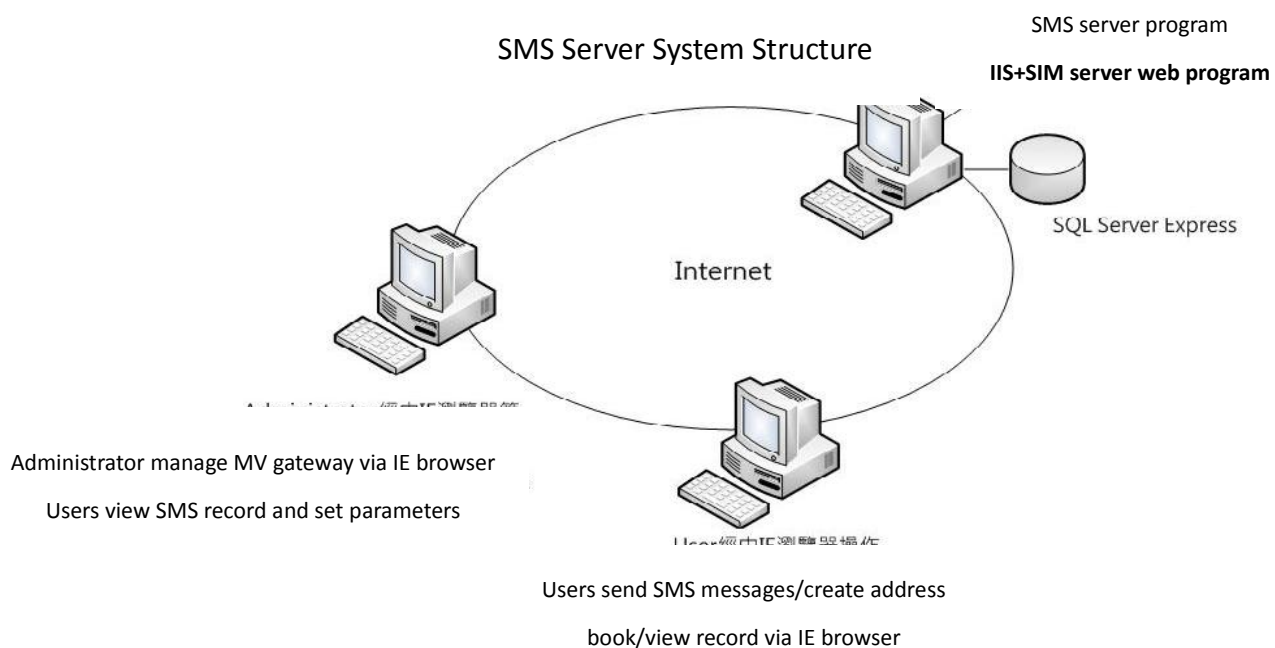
SMS Server System Structure

SMS server program

IIS+SIM server web program

SQL Server Express

Internet

Administrator經由IE瀏覽器管

Administrator manage MV gateway via IE browser

Users view SMS record and set parameters

User經由IE瀏覽器操作

Users send SMS messages/create address book/view record via IE browser